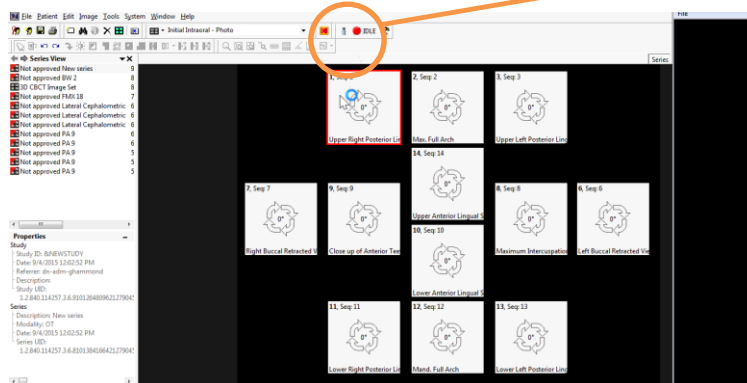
File Patient Edit Image Tools System Window Help

Initial Intraoral - Photo

IDLE

File

Series

Series View

Not approved New series 9
Not approved BW 2 8
3D CBCT Image Set 8
Not approved FMX 18 7
Not approved Lateral Cephalometric 6
Not approved Lateral Cephalometric 6
Not approved Lateral Cephalometric 6
Not approved PA 9 6
Not approved PA 9 5
Not approved PA 9 5
Not approved PA 9 5

Properties
Study
Study ID: BNEWSTUDY
Date: 9/4/2015 12:02:52 PM
Referrer: dn-adm-ghammond
Description:
Study UID:
1.2.840.114257.3.6.5101264899621279045
Series
Description: New series
Modality: OT
Date: 9/4/2015 12:02:52 PM
Series UID:
1.2.840.114257.3.6.5101384166421279045

1, Seq: 1
0°
Upper Right Posterior Lin

2, Seq: 2
0°
Max. Full Arch

3, Seq: 3
0°
Upper Left Posterior Ling

14, Seq: 14
0°
Upper Anterior Lingual S

7, Seq: 7
0°
Right Buccal Retracted Vi

9, Seq: 9
0°
Close up of Anterior Tee

8, Seq: 8
0°
Maximum Intercuspation

6, Seq: 6
0°
Left Buccal Retracted View

10, Seq: 10
0°
Lower Anterior Lingual S

11, Seq: 11
0°
Lower Right Posterior Lin

12, Seq: 12
0°
Mand. Full Arch

13, Seq: 13
0°
Lower Left Posterior Ling